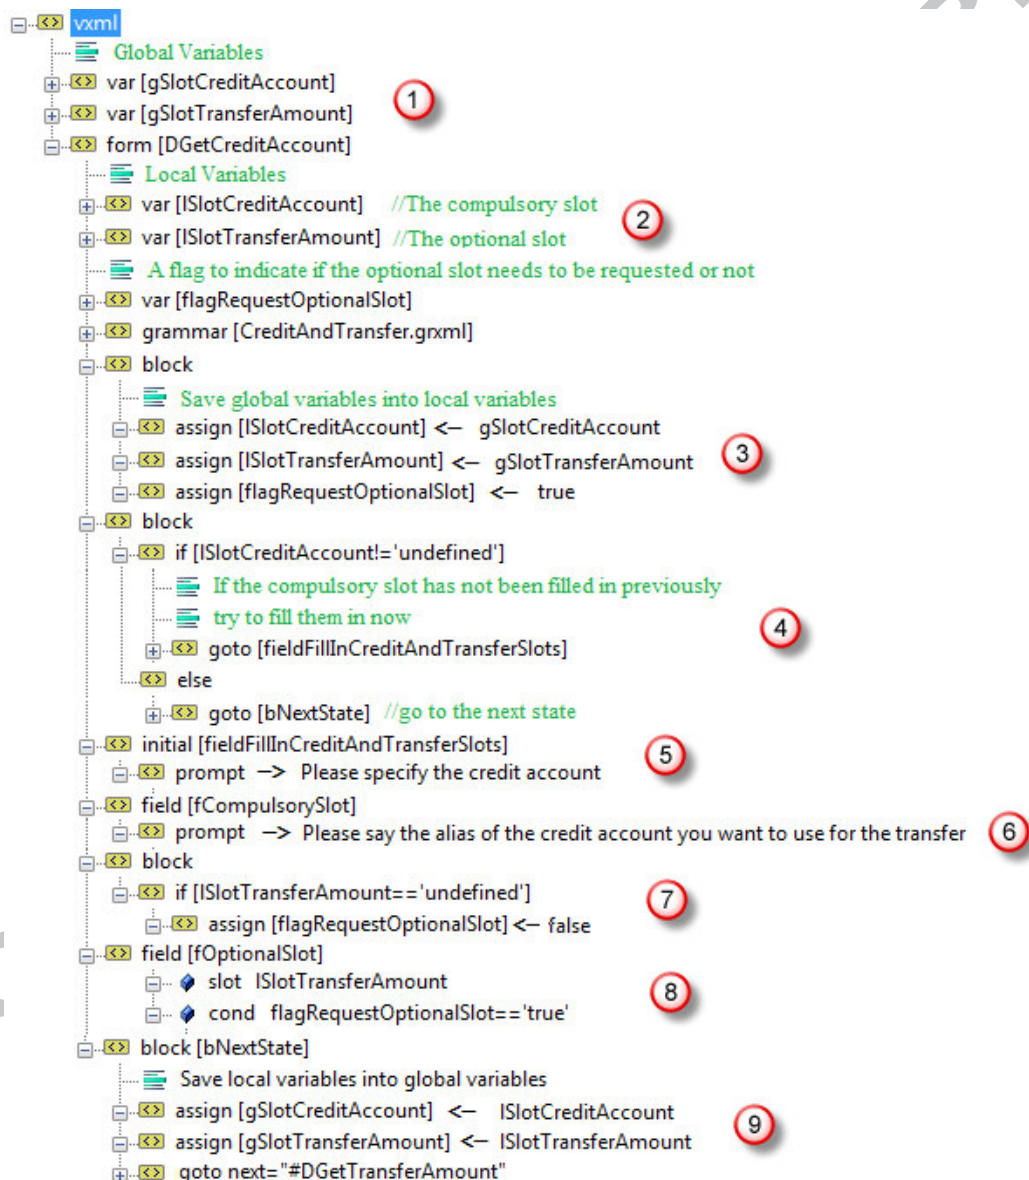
<> vxml
Global Variables
<> var [gSlotCreditAccount]
<> var [gSlotTransferAmount]
1
<> form [DGetCreditAccount]
Local Variables
<> var [lSlotCreditAccount] //The compulsory slot
<> var [lSlotTransferAmount] //The optional slot
2
A flag to indicate if the optional slot needs to be requested or not
<> var [flagRequestOptionalSlot]
<> grammar [CreditAndTransfer.grxml]
<> block
Save global variables into local variables
<> assign [lSlotCreditAccount] <— gSlotCreditAccount
<> assign [lSlotTransferAmount] <— gSlotTransferAmount
3
<> assign [flagRequestOptionalSlot] <— true
<> block
<> if [lSlotCreditAccount!='undefined']
If the compulsory slot has not been filled in previously
try to fill them in now
4
<> goto [fieldFillInCreditAndTransferSlots]
<> else
<> goto [bNextState] //go to the next state
<> initial [fieldFillInCreditAndTransferSlots]
5
<> prompt —> Please specify the credit account
<> field [fCompulsorySlot]
<> prompt —> Please say the alias of the credit account you want to use for the transfer
6
<> block
<> if [lSlotTransferAmount=='undefined']
7
<> assign [flagRequestOptionalSlot] <— false
<> field [fOptionalSlot]
slot lSlotTransferAmount
8
cond flagRequestOptionalSlot=='true'
<> block [bNextState]
Save local variables into global variables
<> assign [gSlotCreditAccount] <— lSlotCreditAccount
9
<> assign [gSlotTransferAmount] <— lSlotTransferAmount
<> goto next="#DGetTransferAmount"